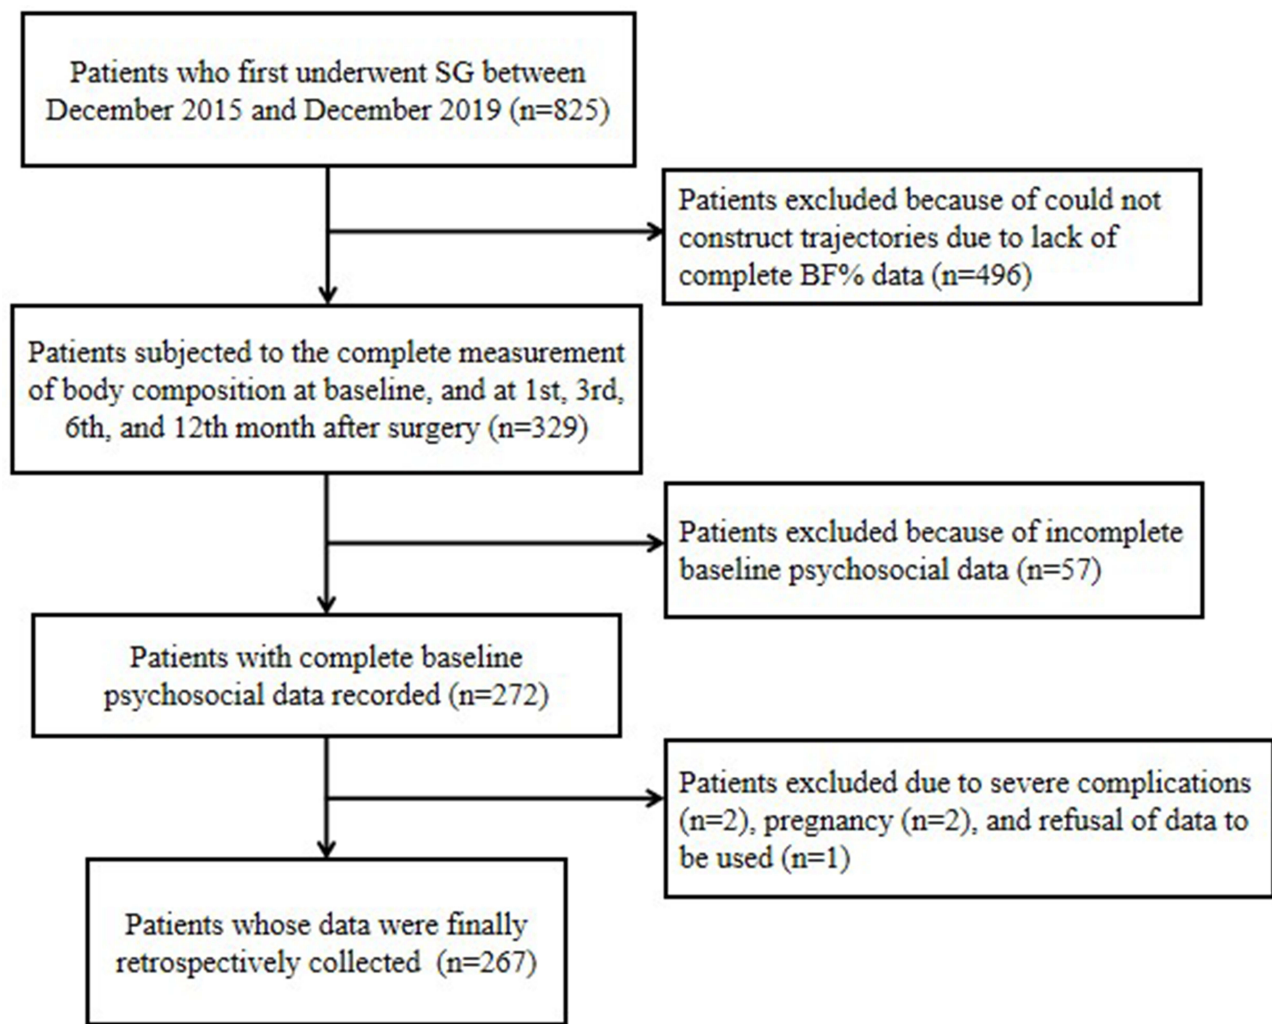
Patients who first underwent SG between December 2015 and December 2019 (n=825)

Patients excluded because of could not construct trajectories due to lack of complete BF% data (n=496)

Patients subjected to the complete measurement of body composition at baseline, and at 1st, 3rd, 6th, and 12th month after surgery (n=329)

Patients excluded because of incomplete baseline psychosocial data (n=57)

Patients with complete baseline psychosocial data recorded (n=272)

Patients excluded due to severe complications (n=2), pregnancy (n=2), and refusal of data to be used (n=1)

Patients whose data were finally retrospectively collected (n=267)